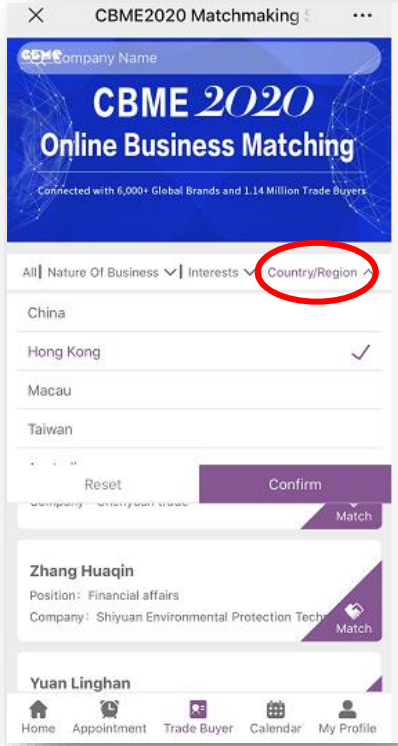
×
CBME2020 Matchmaking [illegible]
···

CBME
Company Name

CBME 2020
Online Business Matching
Connected with 6,000+ Global Brands and 1.14 Million Trade Buyers

All | Nature Of Business | Interests | Country/Region

China
Hong Kong ✓
Macau
Taiwan
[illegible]

Reset
Confirm

Company：Shenyuan trade
Match

Zhang Huaqin
Position：Financial affairs
Company：Shiyuan Environmental Protection Tech
Match

Yuan Linghan

Home
Appointment
Trade Buyer
Calendar
My Profile